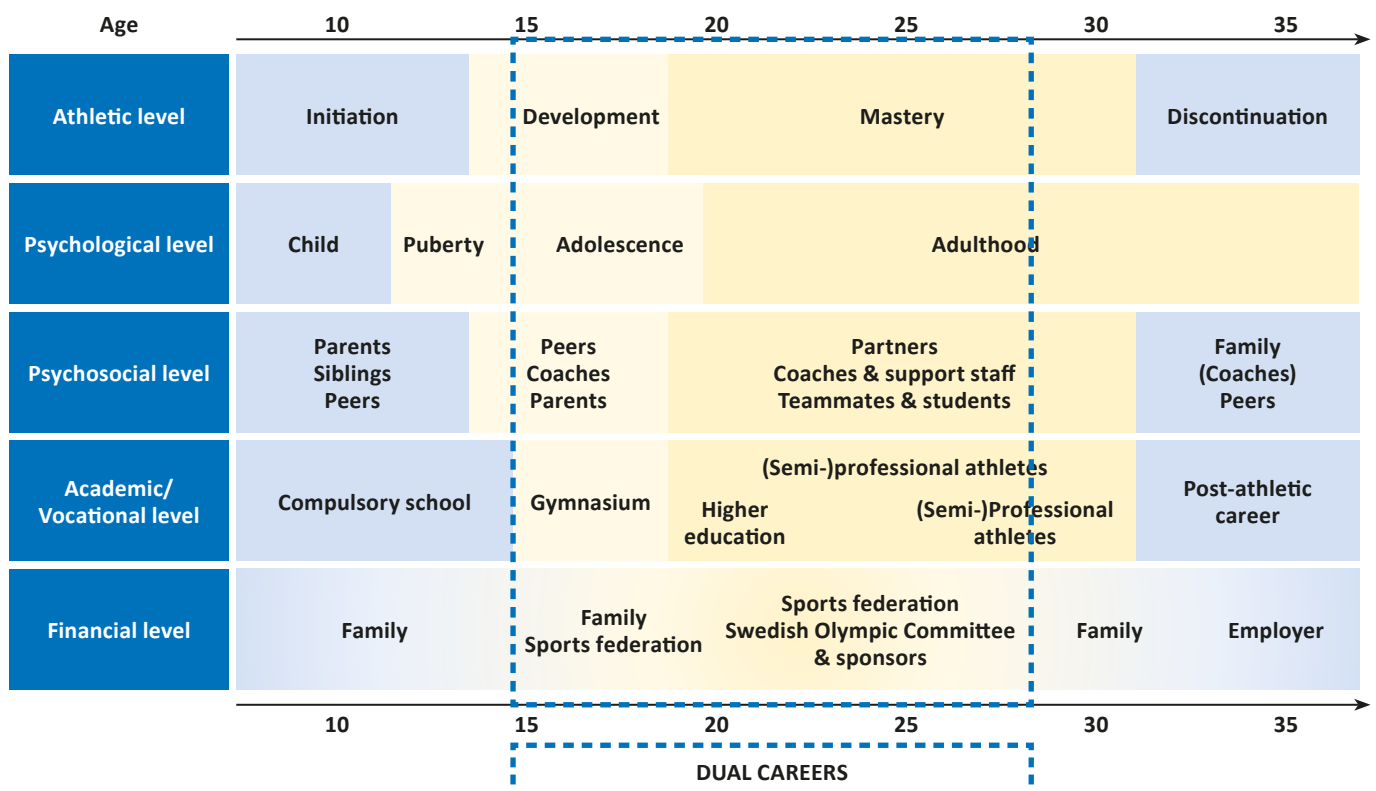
| Age | 10 | 15 | 20 | 25 | 30 | 35 |
|---|---|---|---|---|---|---|
| Athletic level | Initiation | Development | Mastery | | Discontinuation | |
| Psychological level | Child | Puberty | Adolescence | Adulthood | | |
| Psychosocial level | Parents Siblings Peers | Peers Coaches Parents | Partners Coaches & support staff Teammates & students | | Family (Coaches) Peers | |
| Academic/ Vocational level | Compulsory school | Gymnasium | (Semi-)professional athletes Higher education | (Semi-)Professional athletes | Post-athletic career | |
| Financial level | Family | Family Sports federation | Sports federation Swedish Olympic Committee & sponsors | | Family | Employer |

10 15 20 25 30 35

DUAL CAREERS